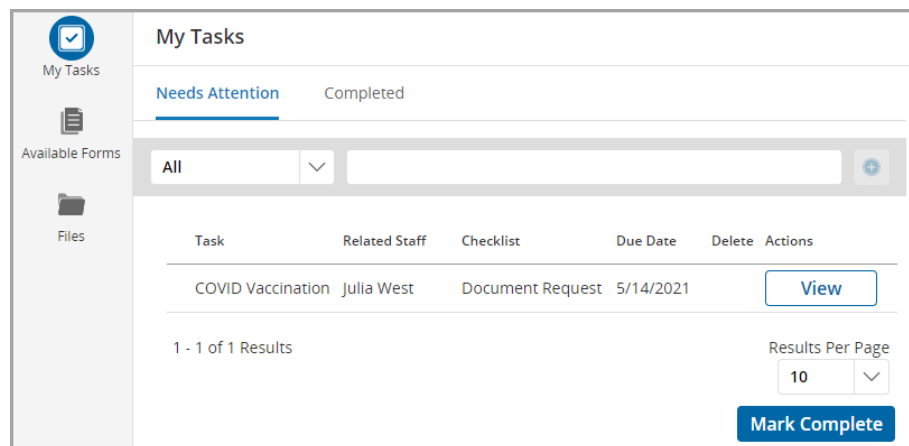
My Tasks

Available Forms

Files

My Tasks

Needs Attention Completed

All

| Task | Related Staff | Checklist | Due Date | Delete | Actions |
|---|---|---|---|---|---|
| COVID Vaccination | Julia West | Document Request | 5/14/2021 | | View |

1 - 1 of 1 Results

Results Per Page

10

Mark Complete